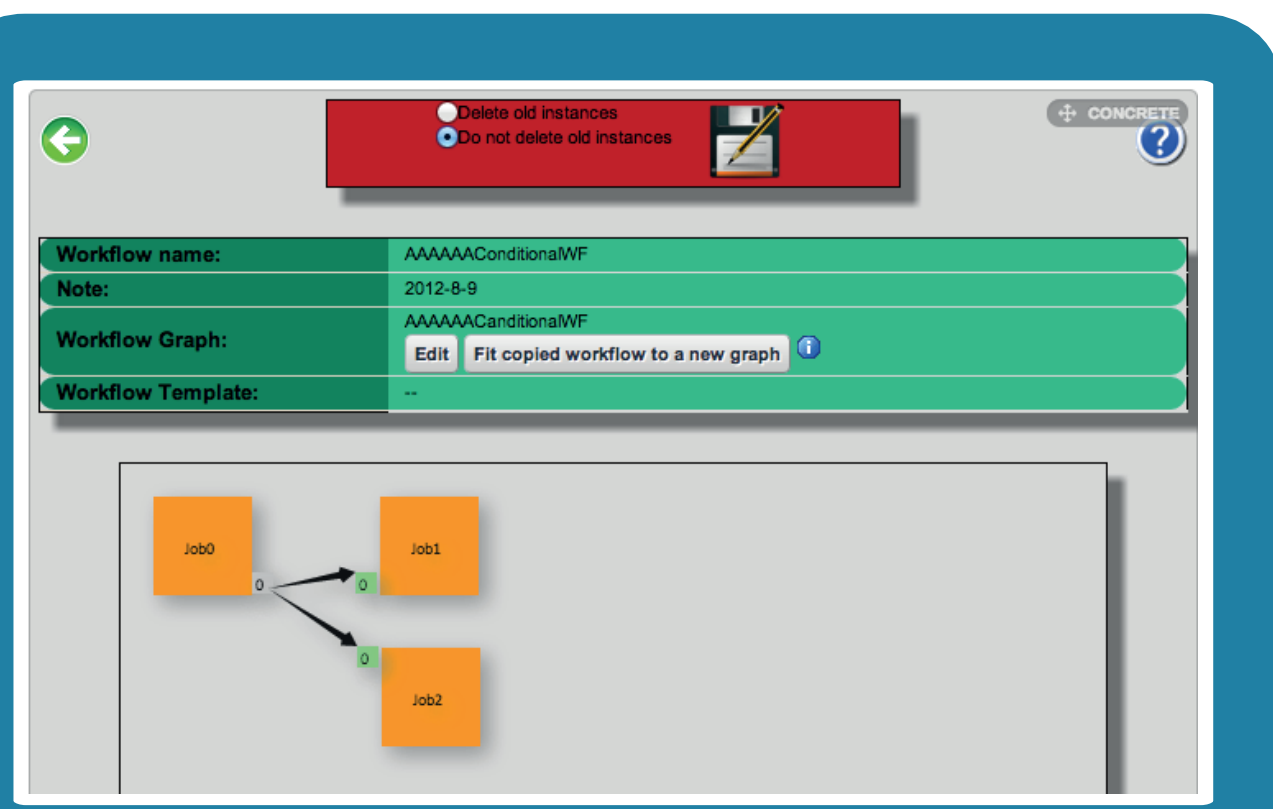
Delete old instances
Do not delete old instances

CONCRETE

| Workflow name: | AAAAAAConditionalWF |
|---|---|
| Note: | 2012-8-9 |
| Workflow Graph: | AAAAAACanditionalWF Edit Fit copied workflow to a new graph |
| Workflow Template: | -- |

Job0
0
0
Job1
0
Job2